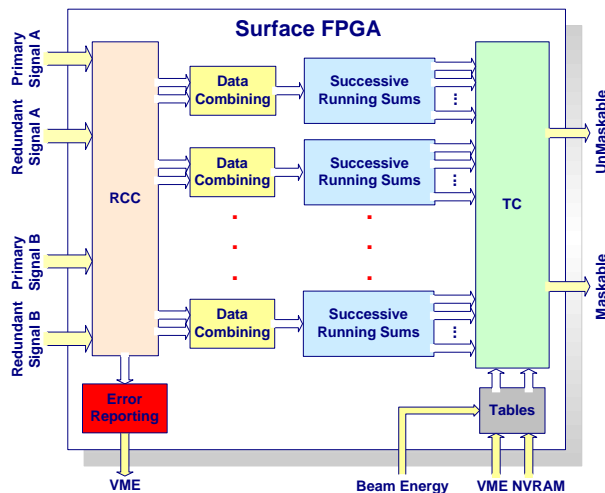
Surface FPGA

Primary Signal A

Redundant Signal A

Primary Signal B

Redundant Signal B

RCC

Data Combining

Successive Running Sums

Data Combining

Successive Running Sums

Data Combining

Successive Running Sums

TC

UnMaskable

Maskable

Error Reporting

Tables

VME

Beam Energy

VME NVRAM